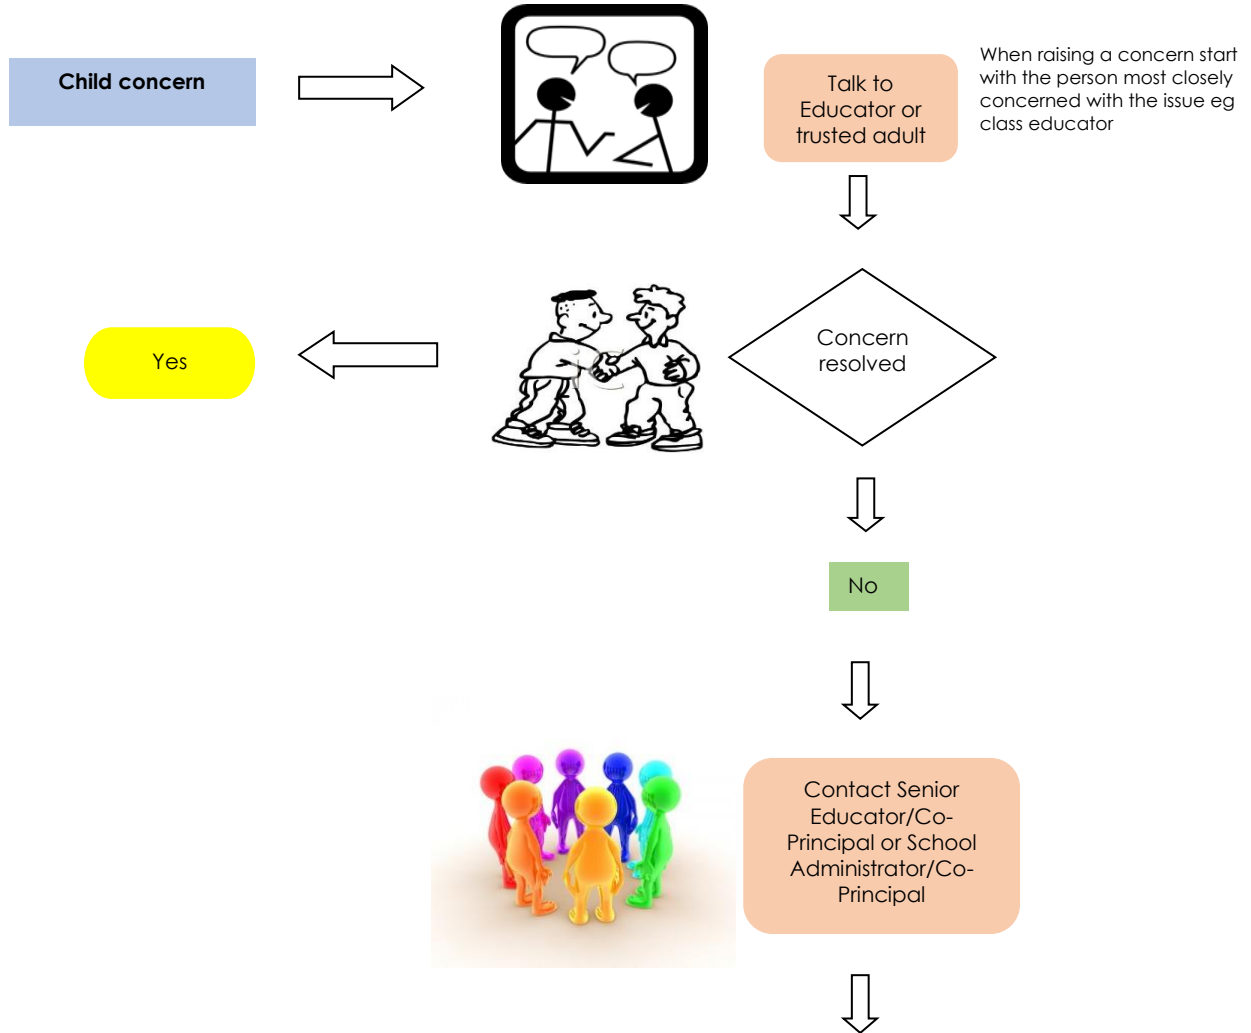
Child concern

Talk to Educator or trusted adult

When raising a concern start with the person most closely concerned with the issue eg class educator

Yes

Concern resolved

No

Contact Senior Educator/Co-Principal or School Administrator/Co-Principal